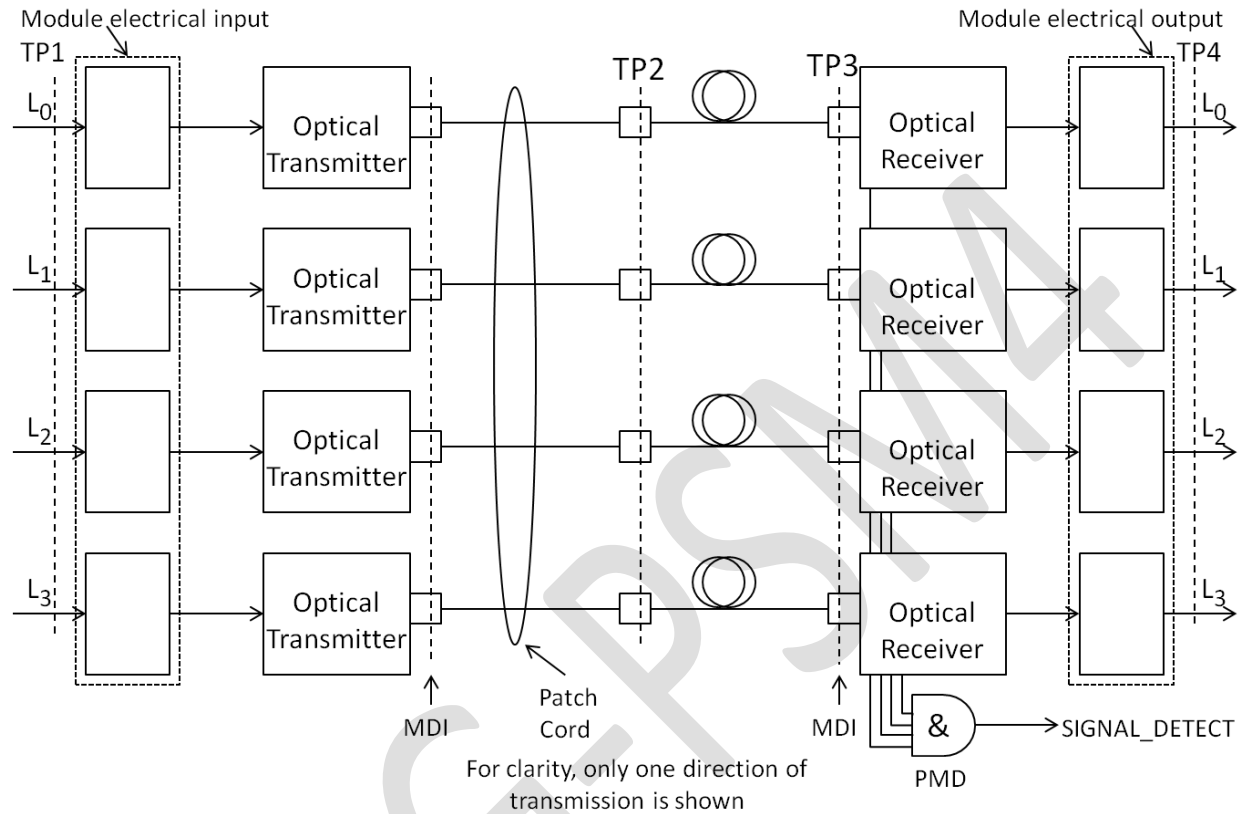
Module electrical input
TP1
$L_0$
$L_1$
$L_2$
$L_3$
Optical Transmitter
Optical Transmitter
Optical Transmitter
Optical Transmitter
TP2
TP3
Module electrical output
TP4
Optical Receiver
Optical Receiver
Optical Receiver
Optical Receiver
$L_0$
$L_1$
$L_2$
$L_3$
MDI
Patch Cord
MDI
&
SIGNAL_DETECT
PMD
For clarity, only one direction of transmission is shown
CPSM4